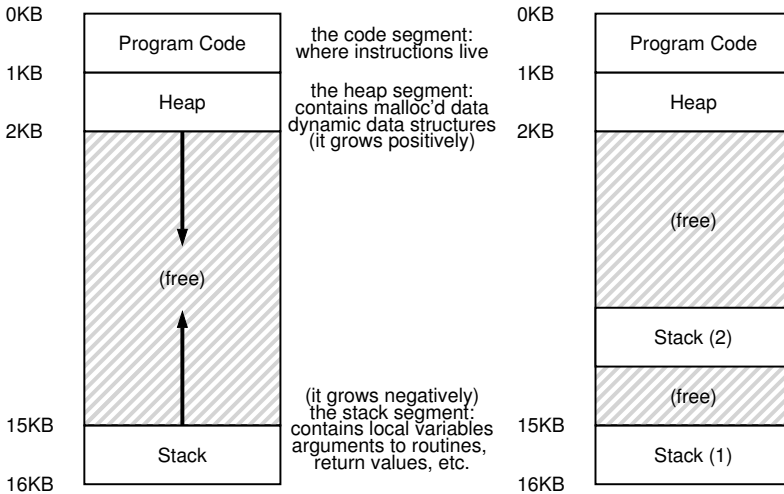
0KB

Program Code

the code segment: where instructions live

1KB

Heap

the heap segment: contains malloc'd data dynamic data structures (it grows positively)

2KB

(free)

(it grows negatively) the stack segment: contains local variables arguments to routines, return values, etc.

15KB

Stack

16KB

0KB

Program Code

1KB

Heap

2KB

(free)

Stack (2)

(free)

15KB

Stack (1)

16KB